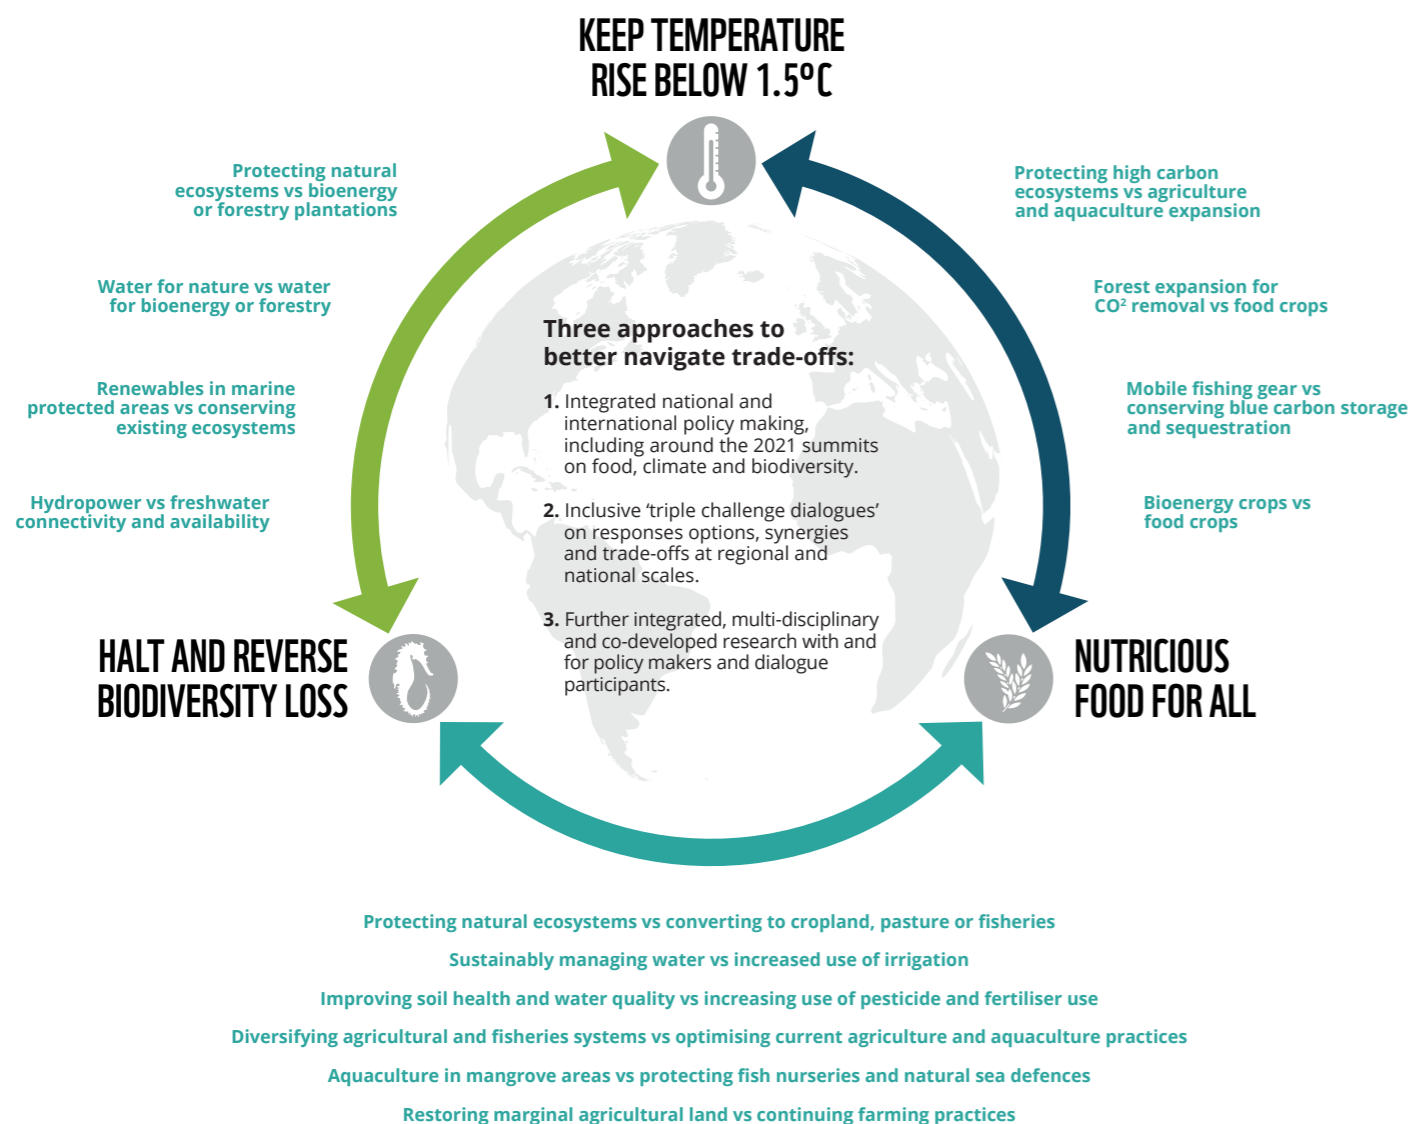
KEEP TEMPERATURE RISE BELOW 1.5ºC

Protecting natural ecosystems vs bioenergy or forestry plantations

Water for nature vs water for bioenergy or forestry

Renewables in marine protected areas vs conserving existing ecosystems

Hydropower vs freshwater connectivity and availability

Protecting high carbon ecosystems vs agriculture and aquaculture expansion

Forest expansion for CO² removal vs food crops

Mobile fishing gear vs conserving blue carbon storage and sequestration

Bioenergy crops vs food crops

Three approaches to better navigate trade-offs:

1. Integrated national and international policy making, including around the 2021 summits on food, climate and biodiversity.

2. Inclusive 'triple challenge dialogues' on responses options, synergies and trade-offs at regional and national scales.

3. Further integrated, multi-disciplinary and co-developed research with and for policy makers and dialogue participants.

HALT AND REVERSE BIODIVERSITY LOSS

NUTRICIOUS FOOD FOR ALL

Protecting natural ecosystems vs converting to cropland, pasture or fisheries

Sustainably managing water vs increased use of irrigation

Improving soil health and water quality vs increasing use of pesticide and fertiliser use

Diversifying agricultural and fisheries systems vs optimising current agriculture and aquaculture practices

Aquaculture in mangrove areas vs protecting fish nurseries and natural sea defences

Restoring marginal agricultural land vs continuing farming practices